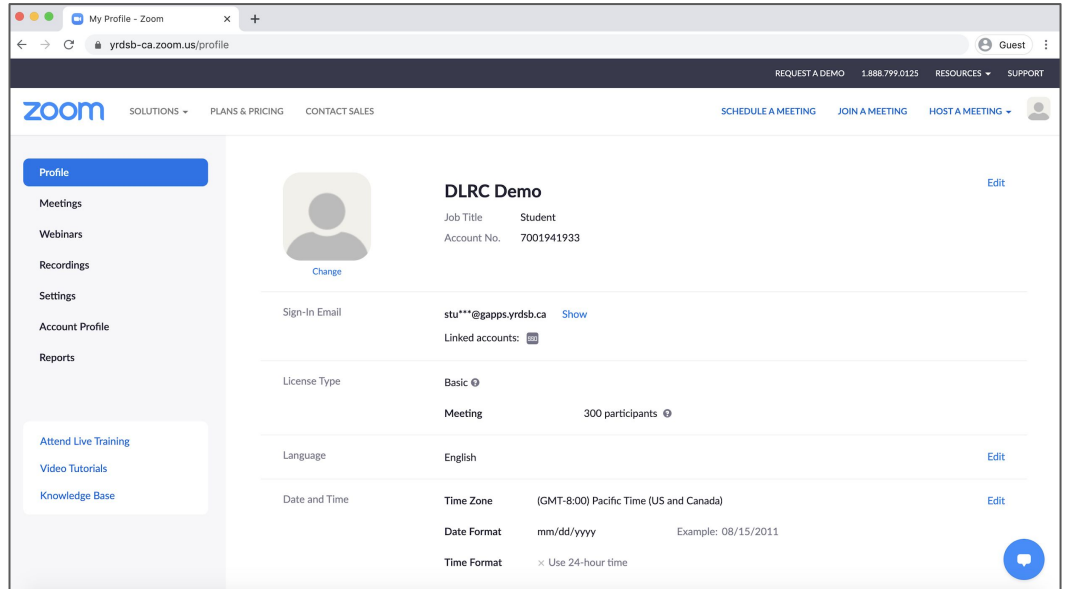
My Profile - Zoom

yrdsb-ca.zoom.us/profile

Guest

REQUEST A DEMO 1.888.799.0125 RESOURCES SUPPORT

zoom SOLUTIONS PLANS & PRICING CONTACT SALES SCHEDULE A MEETING JOIN A MEETING HOST A MEETING

Profile
Meetings
Webinars
Recordings
Settings
Account Profile
Reports

Attend Live Training
Video Tutorials
Knowledge Base

Change

DLRC Demo
Job Title Student
Account No. 7001941933

Edit

Sign-In Email stu***@gapps.yrdsb.ca Show
Linked accounts:

License Type Basic
Meeting 300 participants

Language English Edit

Date and Time Time Zone (GMT-8:00) Pacific Time (US and Canada) Edit
Date Format mm/dd/yyyy Example: 08/15/2011
Time Format × Use 24-hour time